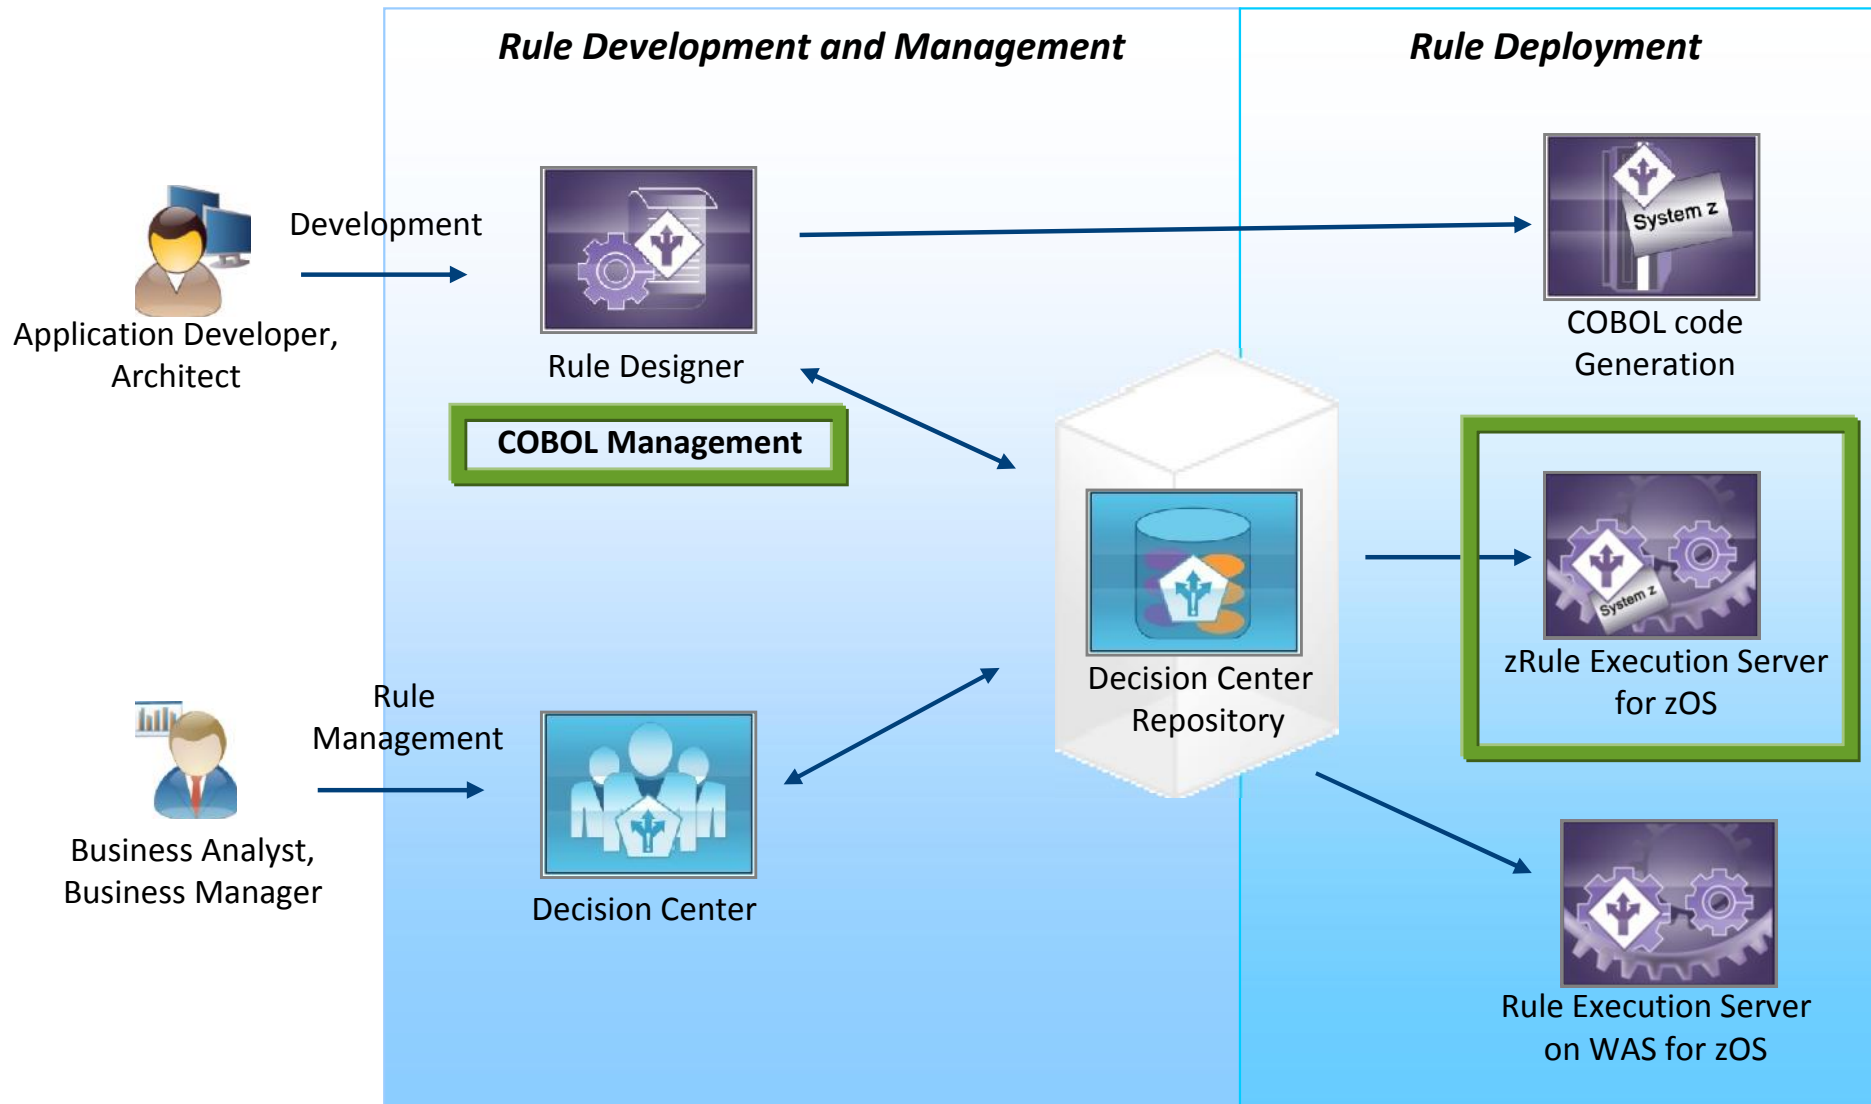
Rule Development and Management

Rule Deployment

Development

Application Developer, Architect

Rule Designer

COBOL Management

System z

COBOL code Generation

Decision Center Repository

System z

zRule Execution Server for zOS

Rule Management

Business Analyst, Business Manager

Decision Center

Rule Execution Server on WAS for zOS